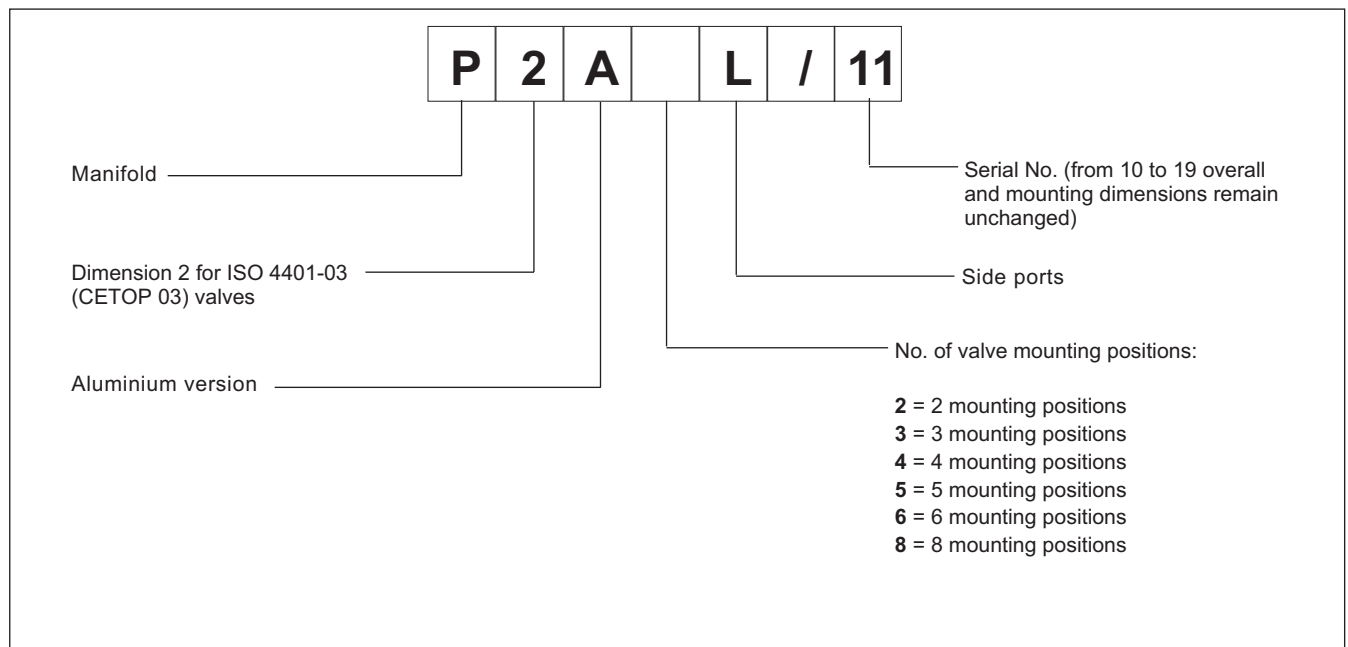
| P | 2 | A |  | L | / | 11 |
|---|---|---|---|---|---|---|

Manifold

Serial No. (from 10 to 19 overall and mounting dimensions remain unchanged)

Dimension 2 for ISO 4401-03 (CETOP 03) valves

Side ports

No. of valve mounting positions:

Aluminium version

**2** = 2 mounting positions
**3** = 3 mounting positions
**4** = 4 mounting positions
**5** = 5 mounting positions
**6** = 6 mounting positions
**8** = 8 mounting positions